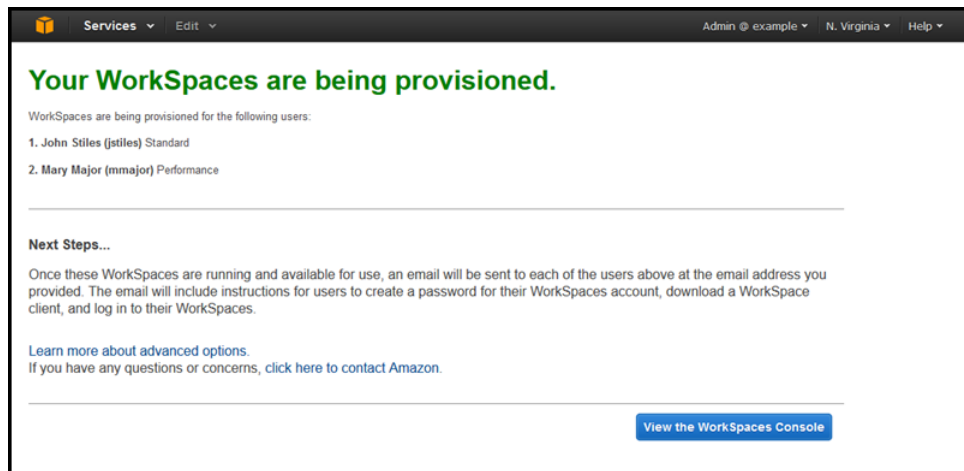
Services Edit Admin @ example N. Virginia Help

Your WorkSpaces are being provisioned.

WorkSpaces are being provisioned for the following users:

1. John Stiles (jstiles) Standard

2. Mary Major (mmajor) Performance

Next Steps...

Once these WorkSpaces are running and available for use, an email will be sent to each of the users above at the email address you provided. The email will include instructions for users to create a password for their WorkSpaces account, download a WorkSpace client, and log in to their WorkSpaces.

Learn more about advanced options.
If you have any questions or concerns, click here to contact Amazon.

View the WorkSpaces Console